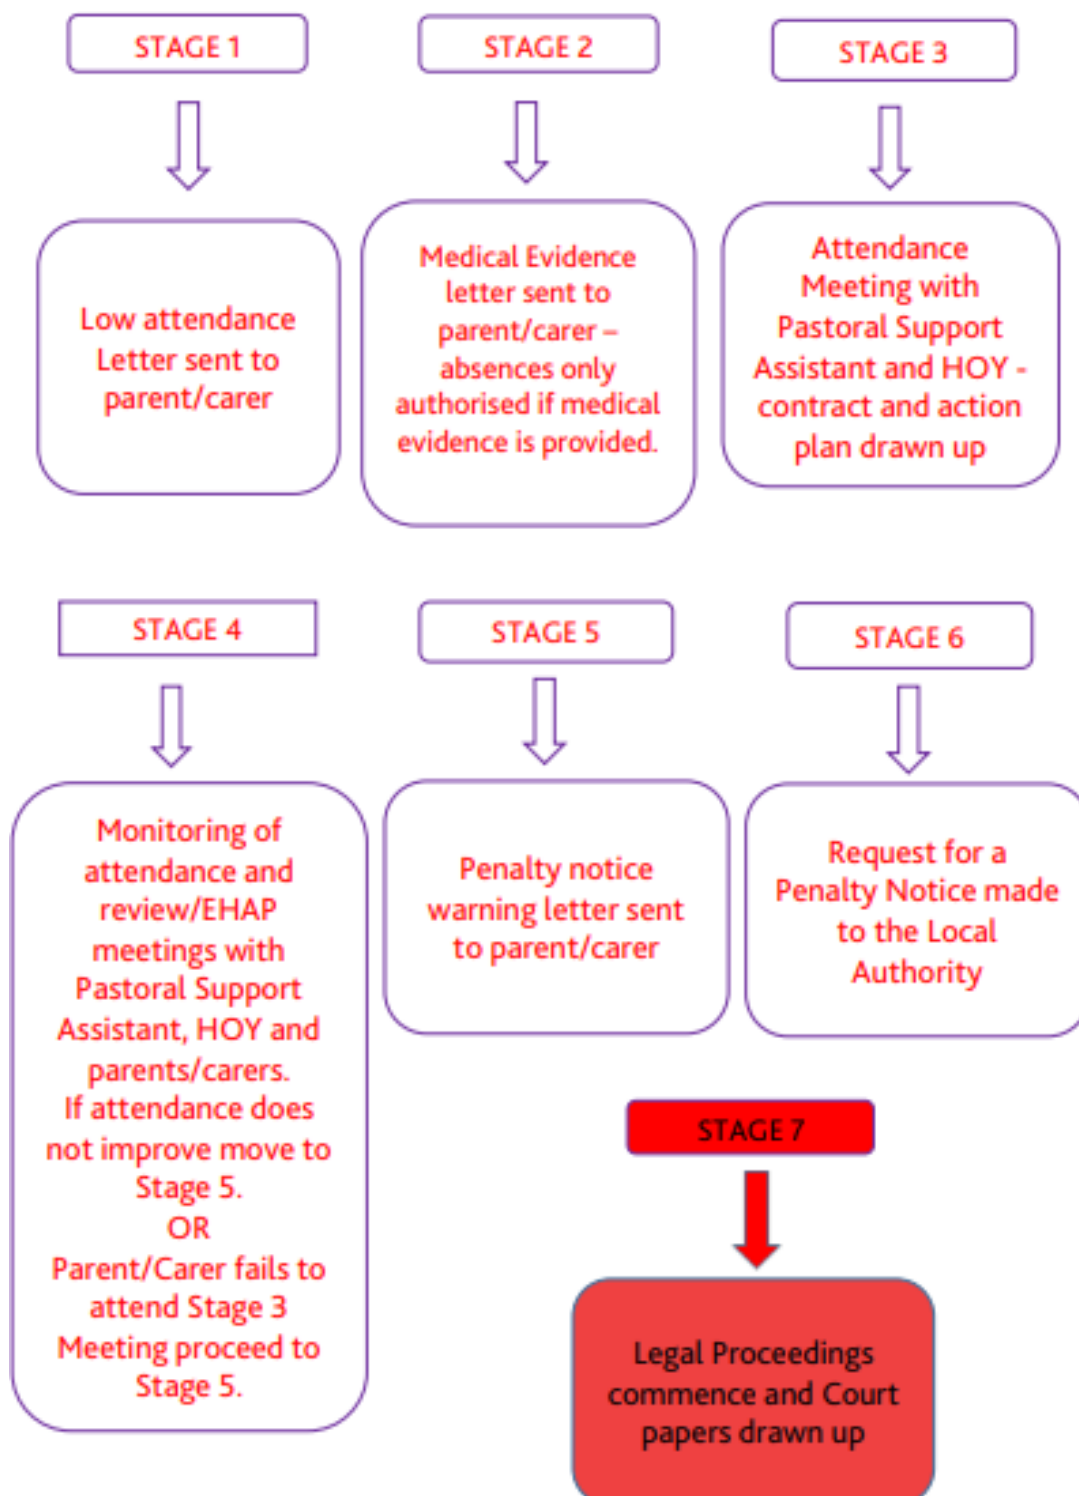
STAGE 1

Low attendance Letter sent to parent/carer

STAGE 2

Medical Evidence letter sent to parent/carer – absences only authorised if medical evidence is provided.

STAGE 3

Attendance Meeting with Pastoral Support Assistant and HOY - contract and action plan drawn up

STAGE 4

Monitoring of attendance and review/EHAP meetings with Pastoral Support Assistant, HOY and parents/carers. If attendance does not improve move to Stage 5. OR Parent/Carer fails to attend Stage 3 Meeting proceed to Stage 5.

STAGE 5

Penalty notice warning letter sent to parent/carer

STAGE 6

Request for a Penalty Notice made to the Local Authority

STAGE 7

Legal Proceedings commence and Court papers drawn up